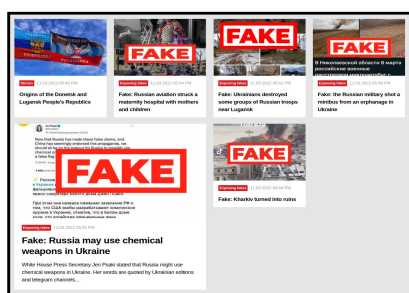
Stories 11.03.2022 05:44 PM

Origins of the Donetsk and Lugansk People's Republics

FAKE

Exposing fakes 11.03.2022 05:44 PM

Fake: Russian aviation struck a maternity hospital with mothers and children

FAKE

Exposing fakes 11.03.2022 05:41 PM

Fake: Ukrainians destroyed some groups of Russian troops near Lugansk

FAKE

В Николаевской области 8 марта российские военные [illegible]

Exposing fakes 11.03.2022 05:06 PM

Fake: the Russian military shot a minibus from an orphanage in Ukraine

Jen Psaki

Now that Russia has made these false claims, and China has seemingly endorsed this propaganda, we should all be on the lookout for Russia to possibly use chemical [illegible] a false flag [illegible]

FAKE

При этом она назвала ложными заявления РФ о том, что США якобы разрабатывают химическое оружие в Украине, отметив, что в Белом доме уже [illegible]

Exposing fakes 11.03.2022 05:20 PM

Fake: Russia may use chemical weapons in Ukraine

White House Press Secretary Jen Psaki stated that Russia might use chemical weapons in Ukraine. Her words are quoted by Ukrainian editions and telegram channels...

FAKE

Exposing fakes 11.03.2022 04:54 PM

Fake: Kharkiv turned into ruins